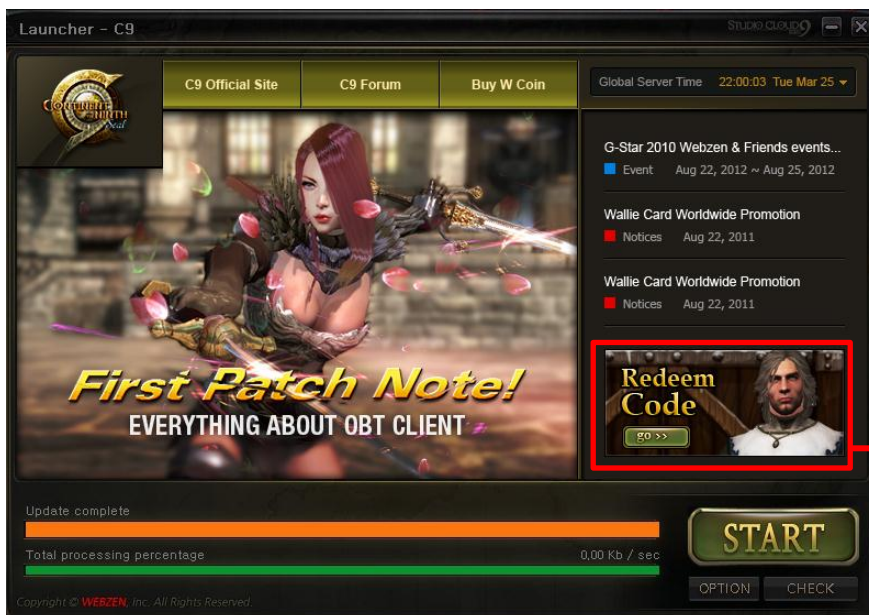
Launcher - C9

STUDIO CLOUD9

Continent of the Ninth Seal

C9 Official Site

C9 Forum

Buy W Coin

Global Server Time 22:00:03 Tue Mar 25

First Patch Note!
EVERYTHING ABOUT OBT CLIENT

G-Star 2010 Webzen & Friends events...
Event Aug 22, 2012 ~ Aug 25, 2012

Wallie Card Worldwide Promotion
Notices Aug 22, 2011

Wallie Card Worldwide Promotion
Notices Aug 22, 2011

Redeem Code
go >>

Update complete

Total processing percentage

0,00 Kb / sec

START

OPTION

CHECK

Copyright © WEBZEN, Inc. All Rights Reserved.